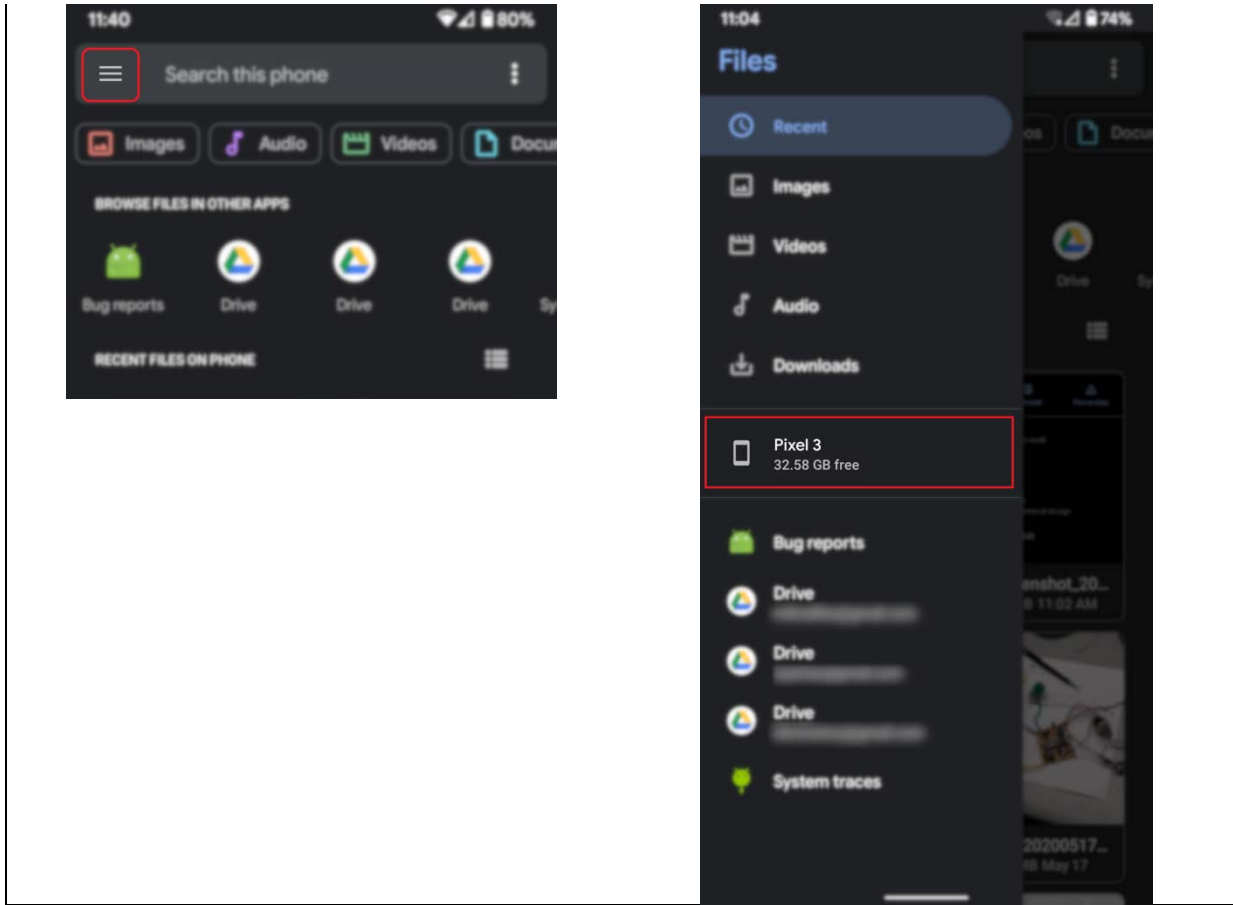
11:40

80%

Search this phone

Images

Audio

Videos

Docu

BROWSE FILES IN OTHER APPS

Bug reports

Drive

Drive

Drive

Sy

RECENT FILES ON PHONE

11:04

74%

Files

Recent

Images

Videos

Audio

Downloads

Pixel 3
32.58 GB free

Bug reports

Drive
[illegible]

Drive
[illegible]

Drive
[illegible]

System traces

Docu

Drive

Sy

enshot_20

8 11:02 AM

20200517

MB May 17